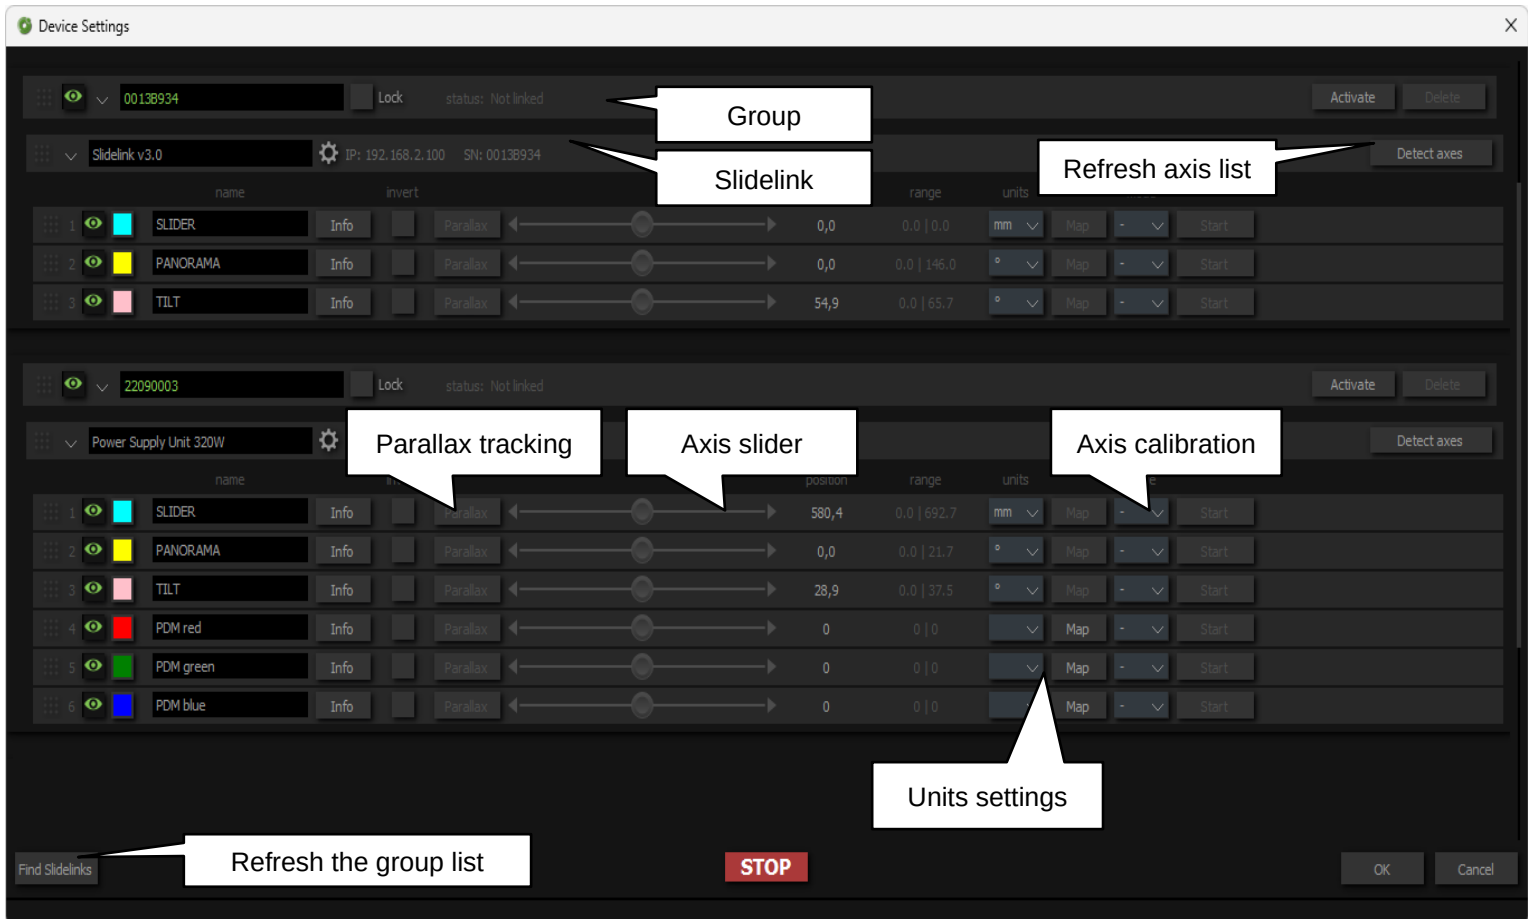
Device Settings

00138934 Lock status: Not linked Activate Delete

Group

Slidelink v3.0 IP: 192.168.2.100 SN: 00138934 Detect axes

Slidelink

Refresh axis list

| | name | invert | | | position | range | units | | | |
|---|---|---|---|---|---|---|---|---|---|---|
| 1 | SLIDER | Info | | Parallax | 0,0 | 0.0 \| 0.0 | mm | Map | - | Start |
| 2 | PANORAMA | Info | | Parallax | 0,0 | 0.0 \| 146.0 | ° | Map | - | Start |
| 3 | TILT | Info | | Parallax | 54,9 | 0.0 \| 65.7 | ° | Map | - | Start |

22090003 Lock status: Not linked Activate Delete

Power Supply Unit 320W Detect axes

Parallax tracking

Axis slider

Axis calibration

| | name | | | | position | range | units | | | |
|---|---|---|---|---|---|---|---|---|---|---|
| 1 | SLIDER | Info | | Parallax | 580,4 | 0.0 \| 692.7 | mm | Map | - | Start |
| 2 | PANORAMA | Info | | Parallax | 0,0 | 0.0 \| 21.7 | ° | Map | - | Start |
| 3 | TILT | Info | | Parallax | 28,9 | 0.0 \| 37.5 | ° | Map | - | Start |
| 4 | PDM red | Info | | Parallax | 0 | 0 \| 0 | | Map | - | Start |
| 5 | PDM green | Info | | Parallax | 0 | 0 \| 0 | | Map | - | Start |
| 6 | PDM blue | Info | | Parallax | 0 | 0 \| 0 | | Map | - | Start |

Units settings

Find Slidelinks

Refresh the group list

STOP

OK Cancel